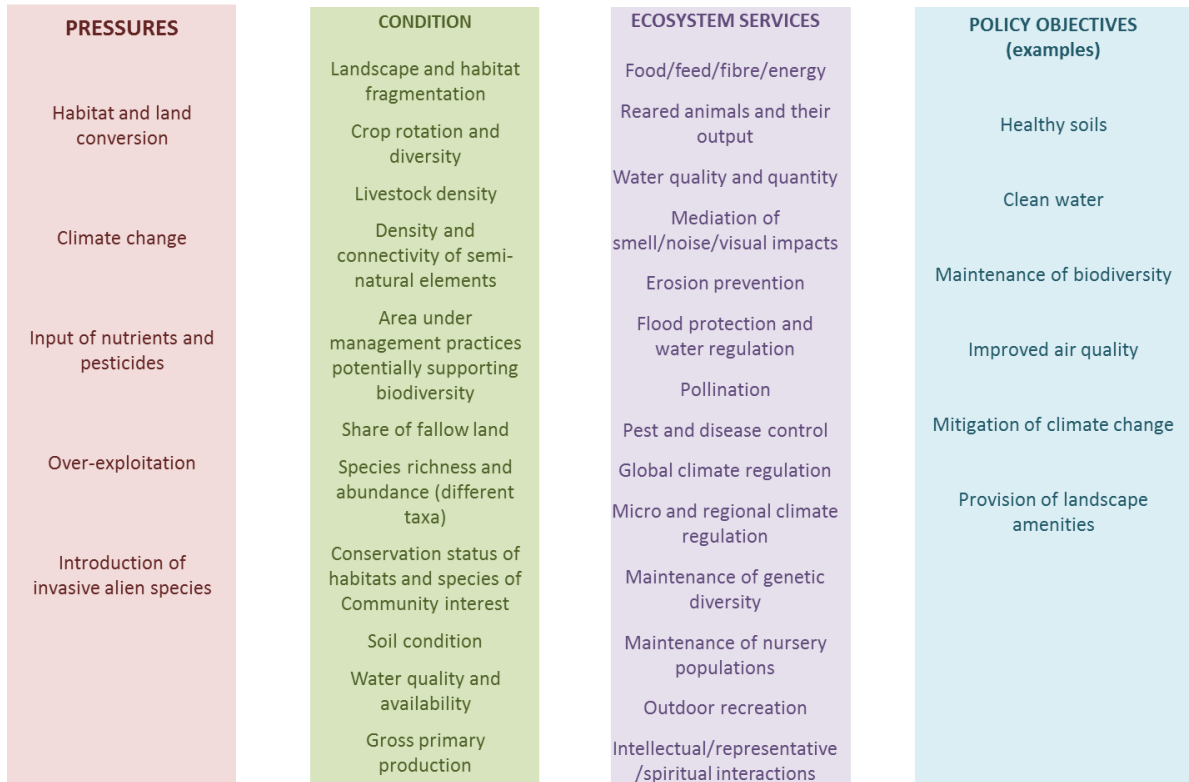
PRESSURES

Habitat and land conversion

Climate change

Input of nutrients and pesticides

Over-exploitation

Introduction of invasive alien species

CONDITION

Landscape and habitat fragmentation

Crop rotation and diversity

Livestock density

Density and connectivity of semi-natural elements

Area under management practices potentially supporting biodiversity

Share of fallow land

Species richness and abundance (different taxa)

Conservation status of habitats and species of Community interest

Soil condition

Water quality and availability

Gross primary production

ECOSYSTEM SERVICES

Food/feed/fibre/energy

Reared animals and their output

Water quality and quantity

Mediation of smell/noise/visual impacts

Erosion prevention

Flood protection and water regulation

Pollination

Pest and disease control

Global climate regulation

Micro and regional climate regulation

Maintenance of genetic diversity

Maintenance of nursery populations

Outdoor recreation

Intellectual/representative /spiritual interactions

POLICY OBJECTIVES (examples)

Healthy soils

Clean water

Maintenance of biodiversity

Improved air quality

Mitigation of climate change

Provision of landscape amenities